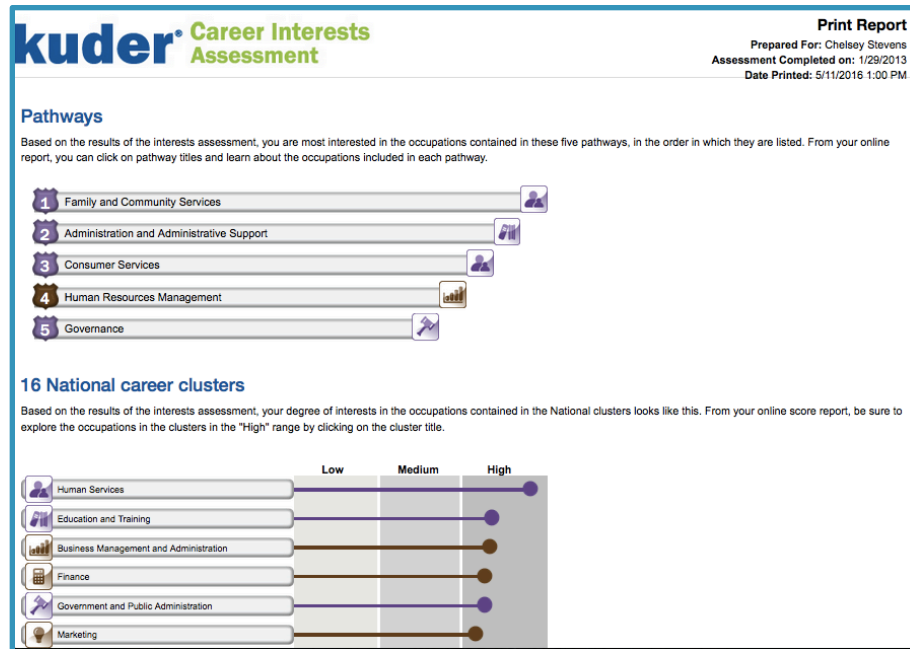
kuder® Career Interests Assessment

Print Report
Prepared For: Chelsey Stevens
Assessment Completed on: 1/29/2013
Date Printed: 5/11/2016 1:00 PM

Pathways

Based on the results of the interests assessment, you are most interested in the occupations contained in these five pathways, in the order in which they are listed. From your online report, you can click on pathway titles and learn about the occupations included in each pathway.

1 Family and Community Services
2 Administration and Administrative Support
3 Consumer Services
4 Human Resources Management
5 Governance

16 National career clusters

Based on the results of the interests assessment, your degree of interests in the occupations contained in the National clusters looks like this. From your online score report, be sure to explore the occupations in the clusters in the "High" range by clicking on the cluster title.

Low Medium High

Human Services
Education and Training
Business Management and Administration
Finance
Government and Public Administration
Marketing